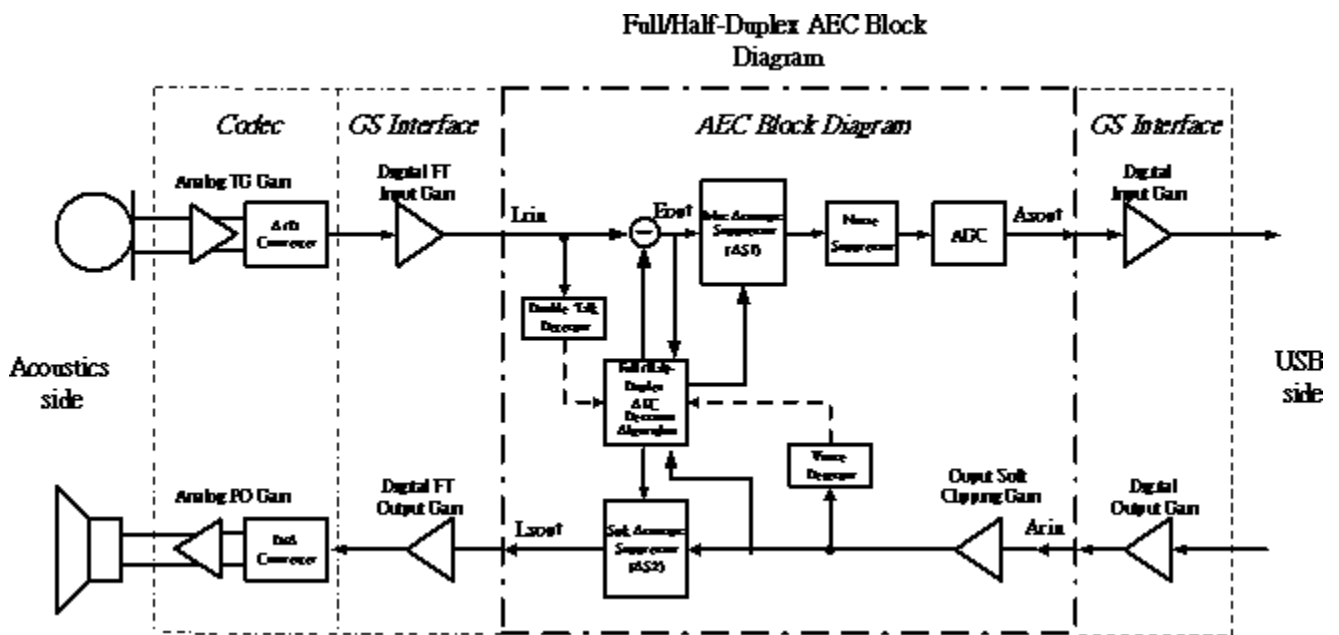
Full/Half-Duplex AEC Block Diagram

Codec

GS Interface

AEC Block Diagram

GS Interface

Analog TG Gain

A/D Converter

Digital FT Input Gain

Lrin

Eout

Echo Acoustic Suppressor (AS1)

Noise Suppressor

AGC

Asout

Digital Input Gain

Double Talk Detector

Full/Half-Duplex AEC Decision Algorithm

Acoustics side

USB side

Voice Detector

Analog PO Gain

D/A Converter

Digital FT Output Gain

Lsout

Soft Acoustic Suppressor (AS2)

Ouput Soft Clipping Gain

Arin

Digital Output Gain